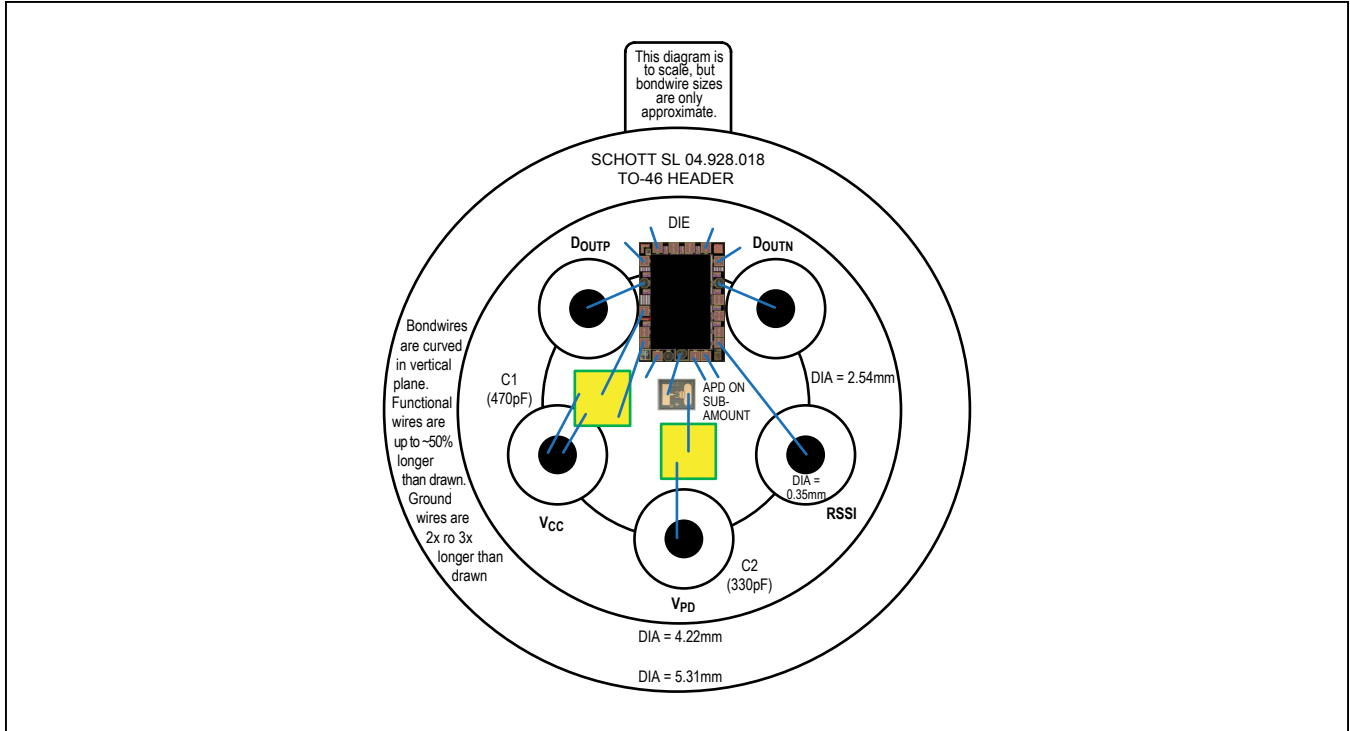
This diagram is to scale, but bondwire sizes are only approximate.

SCHOTT SL 04.928.018
TO-46 HEADER

DIE

$D_{OUTP}$

$D_{OUTN}$

Bondwires are curved in vertical plane. Functional wires are up to ~50% longer than drawn. Ground wires are 2x ro 3x longer than drawn

C1
(470pF)

APD ON SUB-AMOUNT

DIA = 2.54mm

DIA = 0.35mm

$V_{CC}$

RSSI

C2
(330pF)

$V_{PD}$

DIA = 4.22mm

DIA = 5.31mm